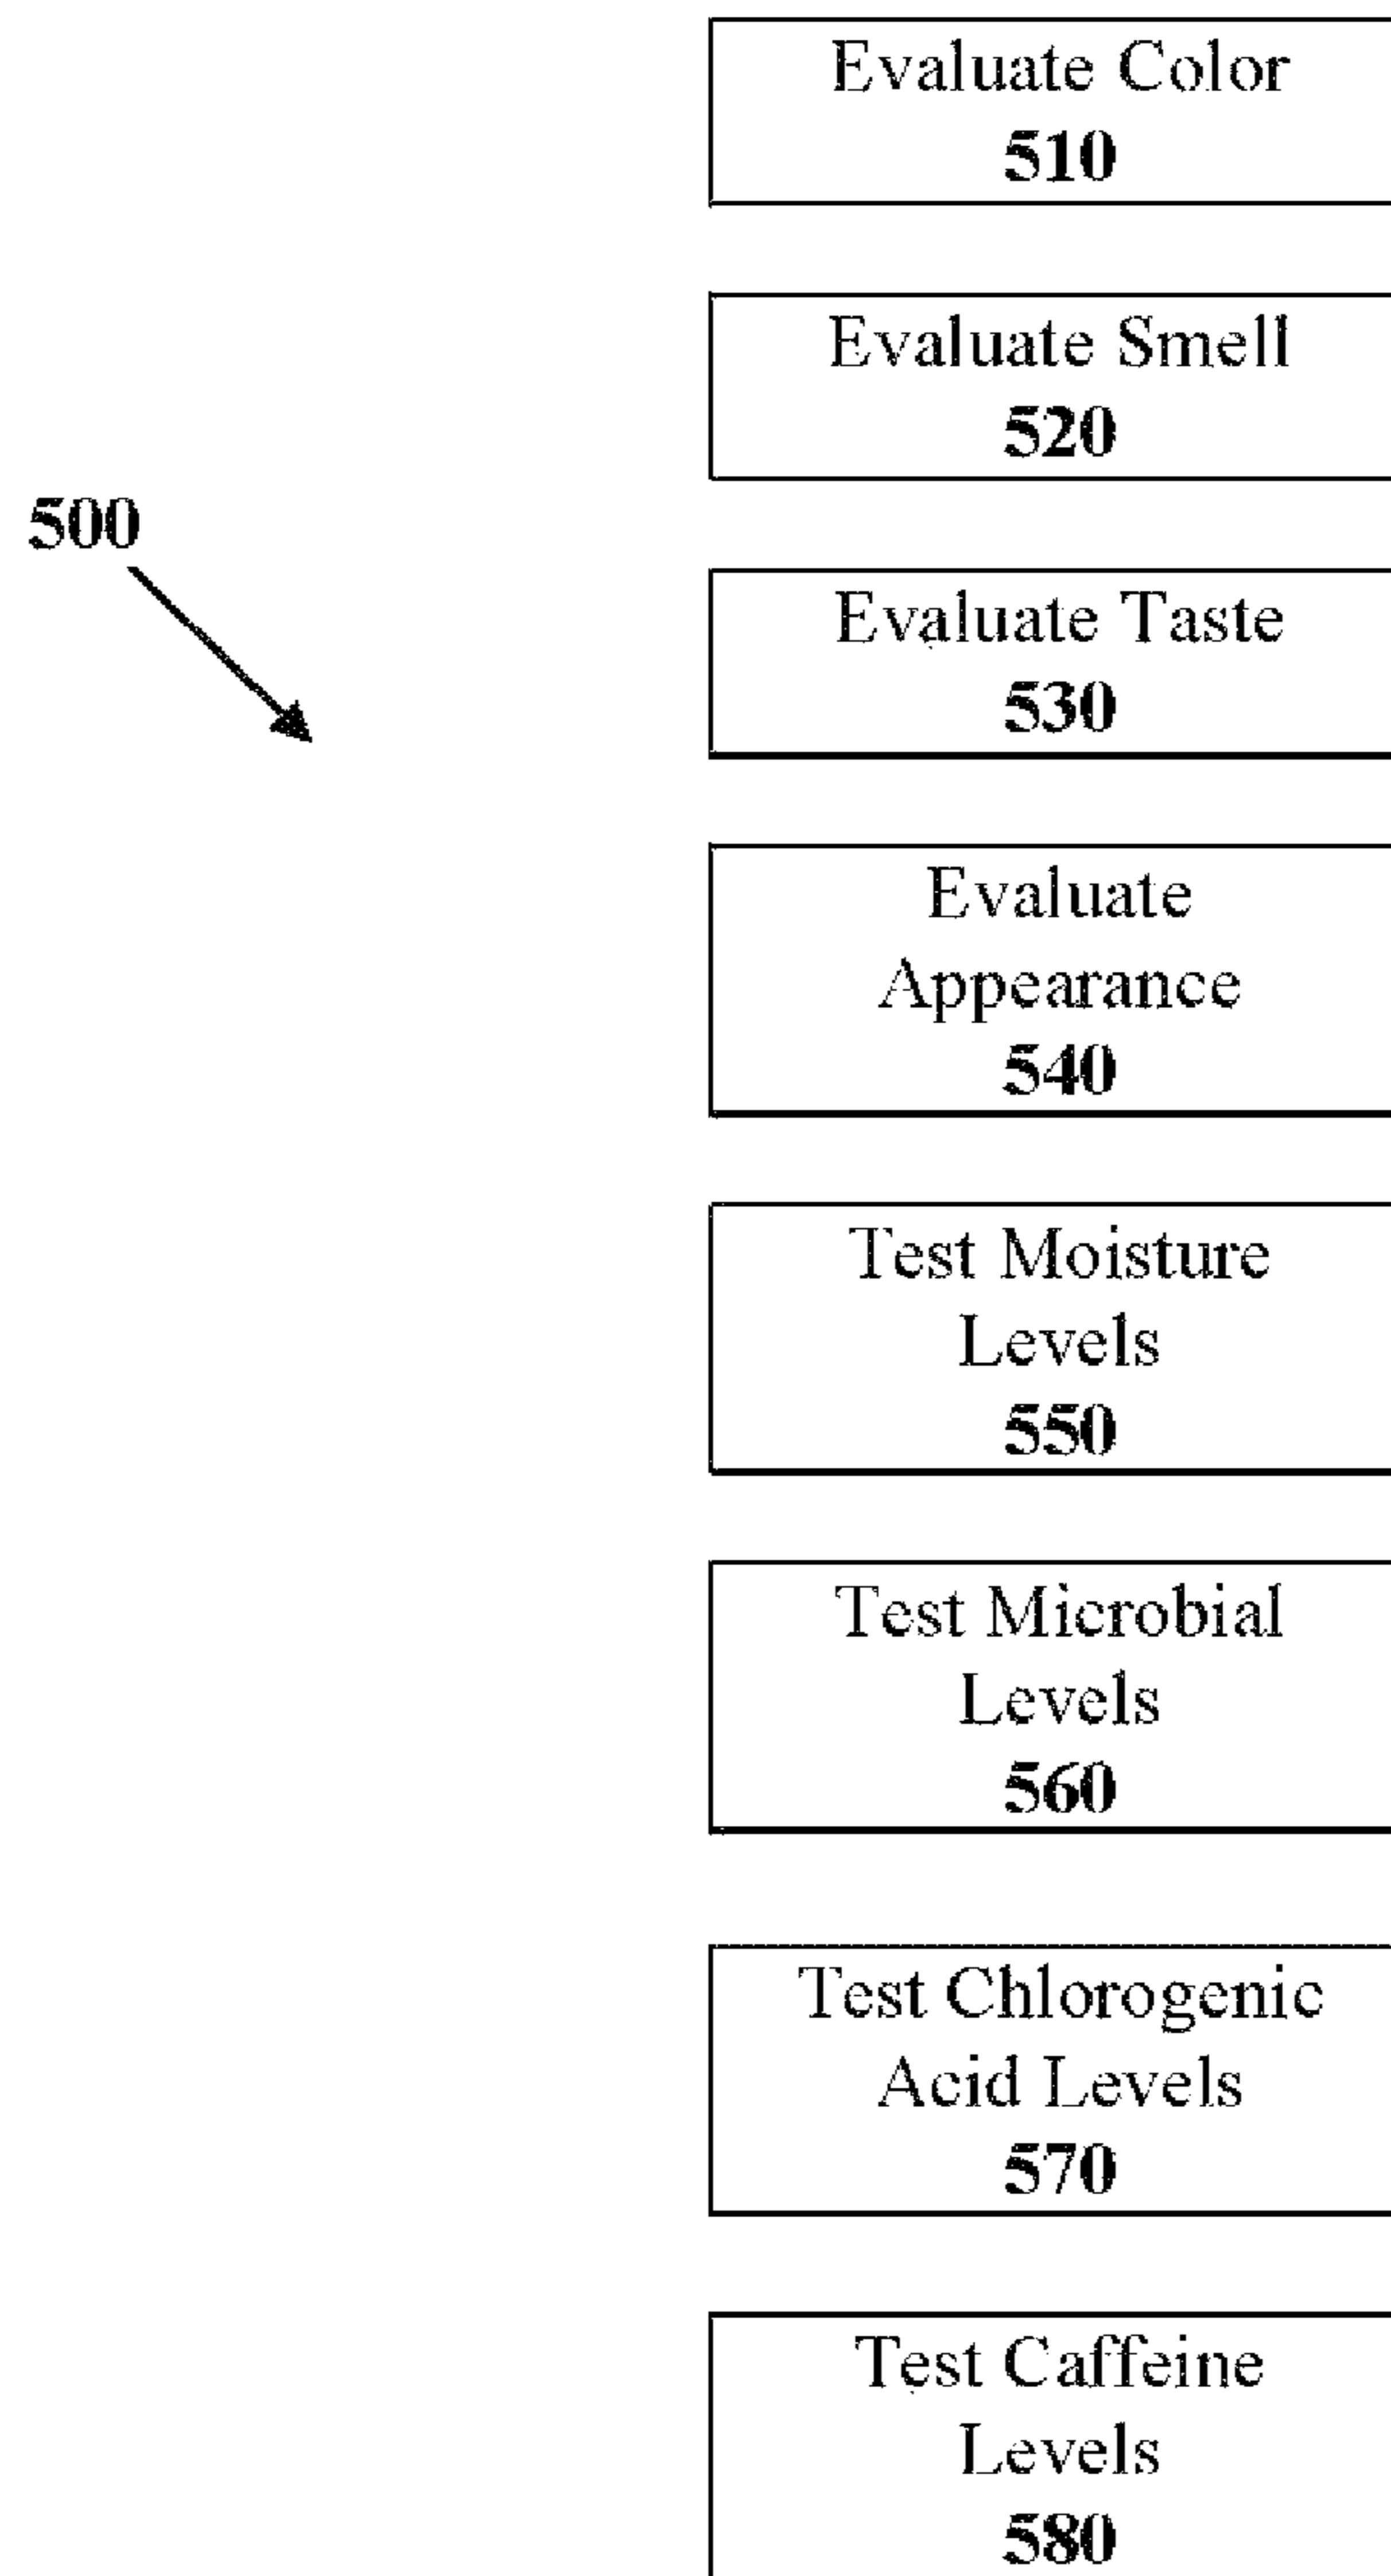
500

Evaluate Color
510

Evaluate Smell
520

Evaluate Taste
530

Evaluate Appearance
540

Test Moisture Levels
550

Test Microbial Levels
560

Test Chlorogenic Acid Levels
570

Test Caffeine Levels
580